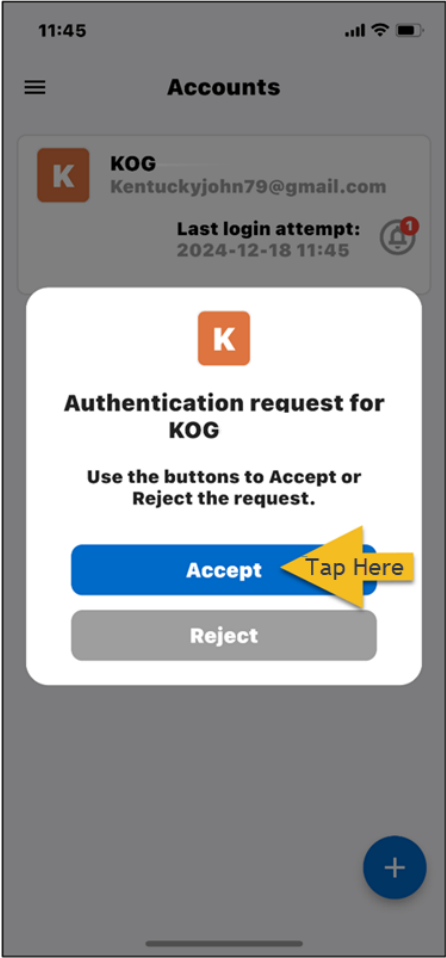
11:45

Accounts

K

KOG

Kentuckyjohn79@gmail.com

Last login attempt:

2024-12-18 11:45

1

K

Authentication request for KOG

Use the buttons to Accept or Reject the request.

Accept

Tap Here

Reject

+